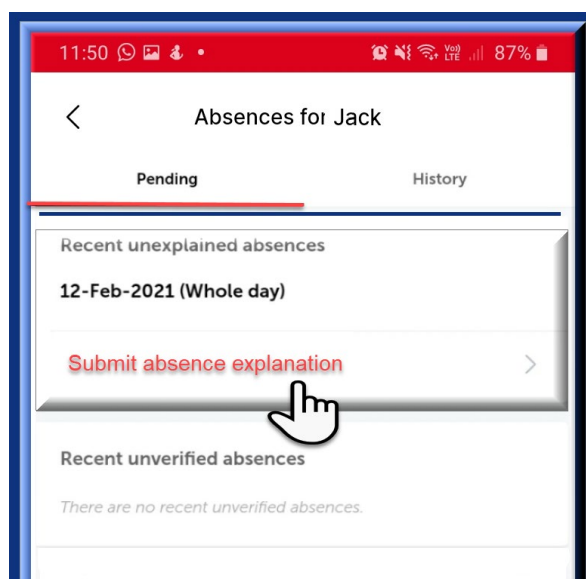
11:50 87%

Vo) LTE

<

Absences for Jack

Pending

History

Recent unexplained absences

12-Feb-2021 (Whole day)

Submit absence explanation

>

Recent unverified absences

There are no recent unverified absences.